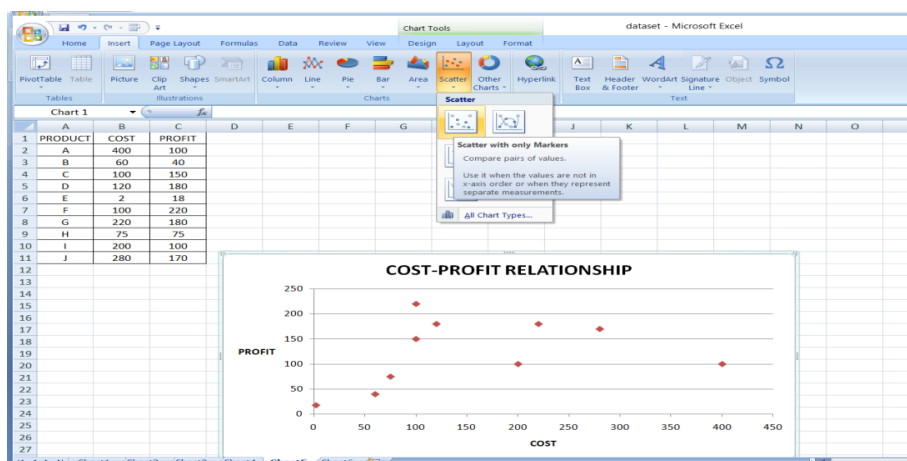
Chart Tools
dataset - Microsoft Excel
Home Insert Page Layout Formulas Data Review View Design Layout Format
PivotTable Table Picture Clip Art Shapes SmartArt Column Line Pie Bar Area Scatter Other Charts Hyperlink Text Box Header & Footer WordArt Signature Line Object Symbol
Tables Illustrations Charts Text
Chart 1
$f_x$

Scatter
Scatter with only Markers
Compare pairs of values.
Use it when the values are not in x-axis order or when they represent separate measurements.
All Chart Types...

| | A | B | C | D | E | F | G | H | I | J | K | L | M | N | O |
|---|---|---|---|---|---|---|---|---|---|---|---|---|---|---|---|
| 1 | PRODUCT | COST | PROFIT | | | | | | | | | | | | |
| 2 | A | 400 | 100 | | | | | | | | | | | | |
| 3 | B | 60 | 40 | | | | | | | | | | | | |
| 4 | C | 100 | 150 | | | | | | | | | | | | |
| 5 | D | 120 | 180 | | | | | | | | | | | | |
| 6 | E | 2 | 18 | | | | | | | | | | | | |
| 7 | F | 100 | 220 | | | | | | | | | | | | |
| 8 | G | 220 | 180 | | | | | | | | | | | | |
| 9 | H | 75 | 75 | | | | | | | | | | | | |
| 10 | I | 200 | 100 | | | | | | | | | | | | |
| 11 | J | 280 | 170 | | | | | | | | | | | | |

12 13 14 15 16 17 18 19 20 21 22 23 24 25 26 27

COST-PROFIT RELATIONSHIP
PROFIT
250
200
150
100
50
0
0 50 100 150 200 250 300 350 400 450
COST